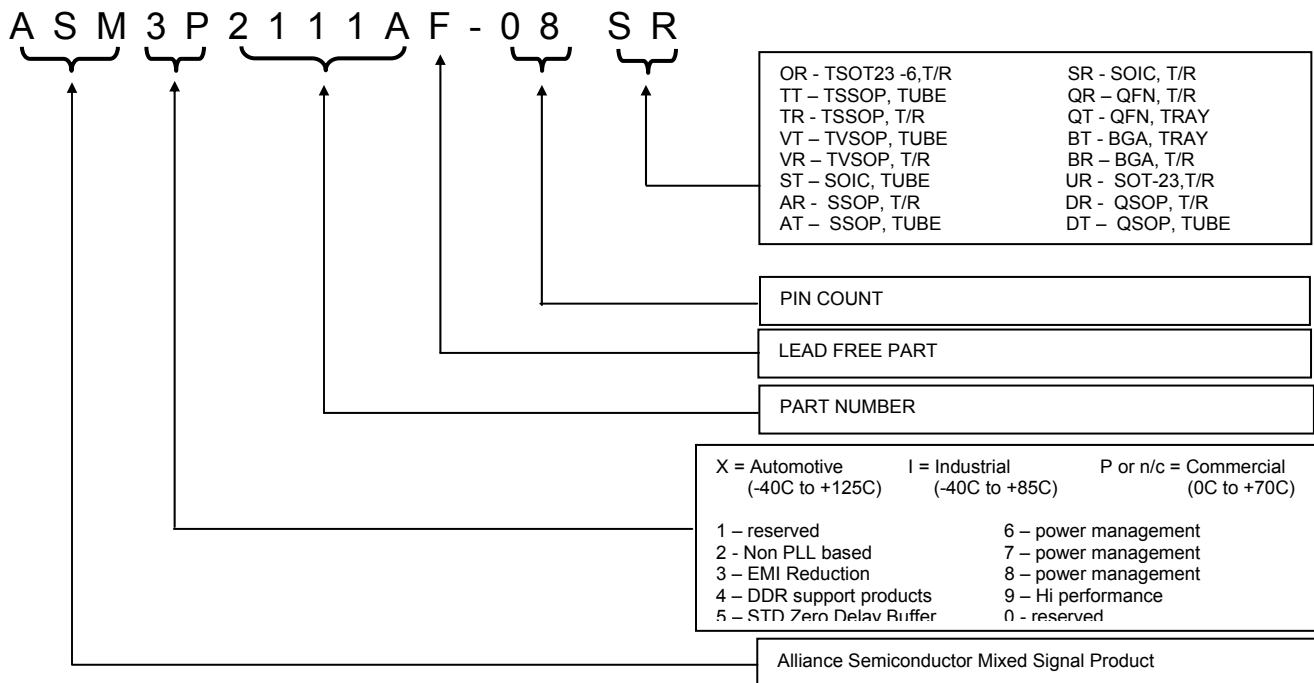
A S M 3 P 2 1 1 1 A F - 0 8 S R

| | |
|---|---|
| OR - TSOT23 -6,T/R | SR - SOIC, T/R |
| TT – TSSOP, TUBE | QR – QFN, T/R |
| TR - TSSOP, T/R | QT - QFN, TRAY |
| VT – TVSOP, TUBE | BT - BGA, TRAY |
| VR – TVSOP, T/R | BR – BGA, T/R |
| ST – SOIC, TUBE | UR - SOT-23,T/R |
| AR - SSOP, T/R | DR - QSOP, T/R |
| AT – SSOP, TUBE | DT – QSOP, TUBE |

PIN COUNT

LEAD FREE PART

PART NUMBER

X = Automotive (-40C to +125C) I = Industrial (-40C to +85C) P or n/c = Commercial (0C to +70C)

| | |
|---|---|
| 1 – reserved | 6 – power management |
| 2 - Non PLL based | 7 – power management |
| 3 – EMI Reduction | 8 – power management |
| 4 – DDR support products | 9 – Hi performance |
| 5 – STD Zero Delay Buffer | 0 - reserved |

Alliance Semiconductor Mixed Signal Product